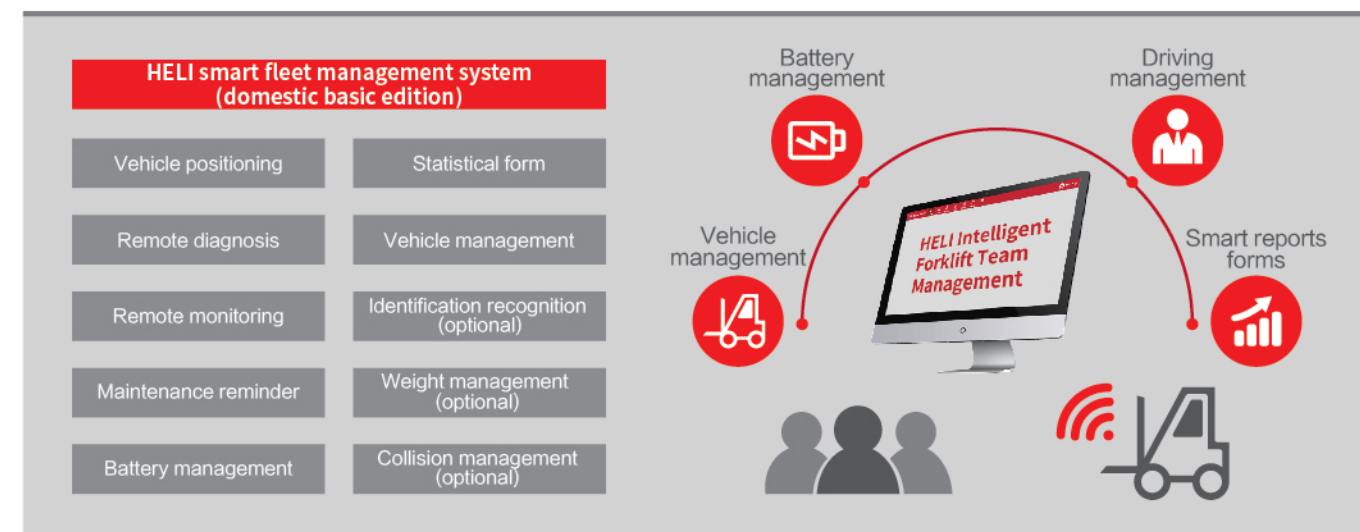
HELI smart fleet management system (domestic basic edition)

Vehicle positioning

Statistical form

Remote diagnosis

Vehicle management

Remote monitoring

Identification recognition (optional)

Maintenance reminder

Weight management (optional)

Battery management

Collision management (optional)

Battery management

Driving management

Vehicle management

HELI Intelligent Forklift Team Management

Smart reports forms